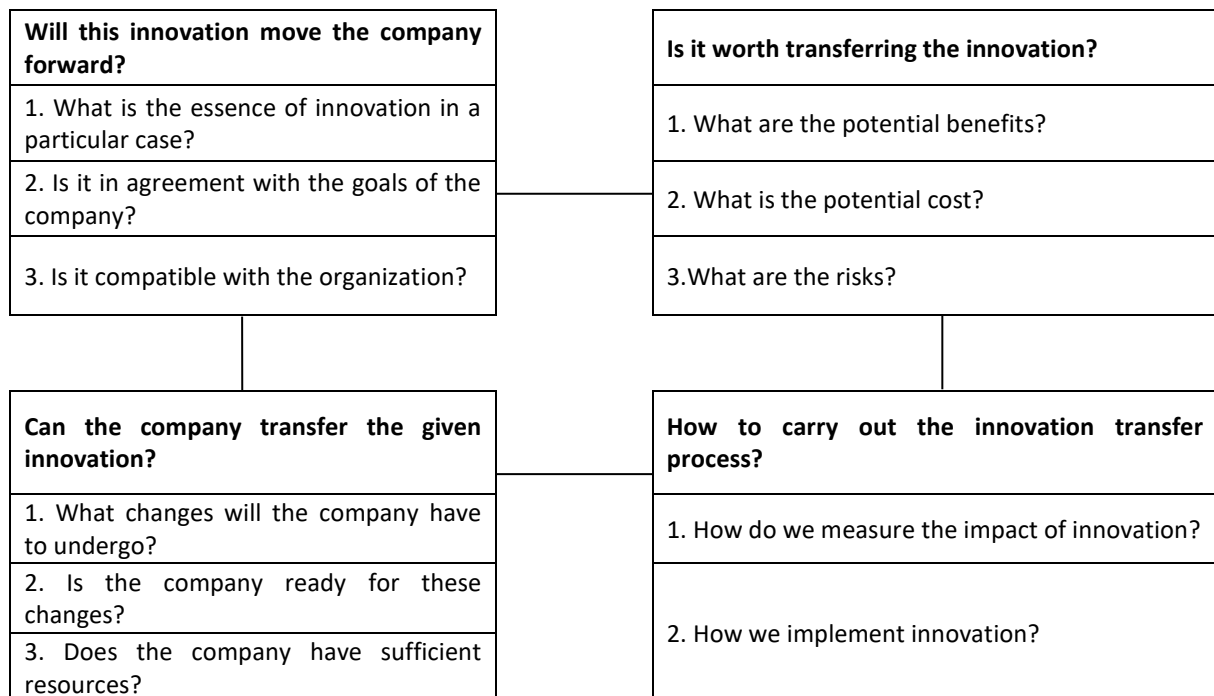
**Will this innovation move the company forward?**

1. What is the essence of innovation in a particular case?

2. Is it in agreement with the goals of the company?

3. Is it compatible with the organization?

**Is it worth transferring the innovation?**

1. What are the potential benefits?

2. What is the potential cost?

3.What are the risks?

**Can the company transfer the given innovation?**

1. What changes will the company have to undergo?

2. Is the company ready for these changes?

3. Does the company have sufficient resources?

**How to carry out the innovation transfer process?**

1. How do we measure the impact of innovation?

2. How we implement innovation?